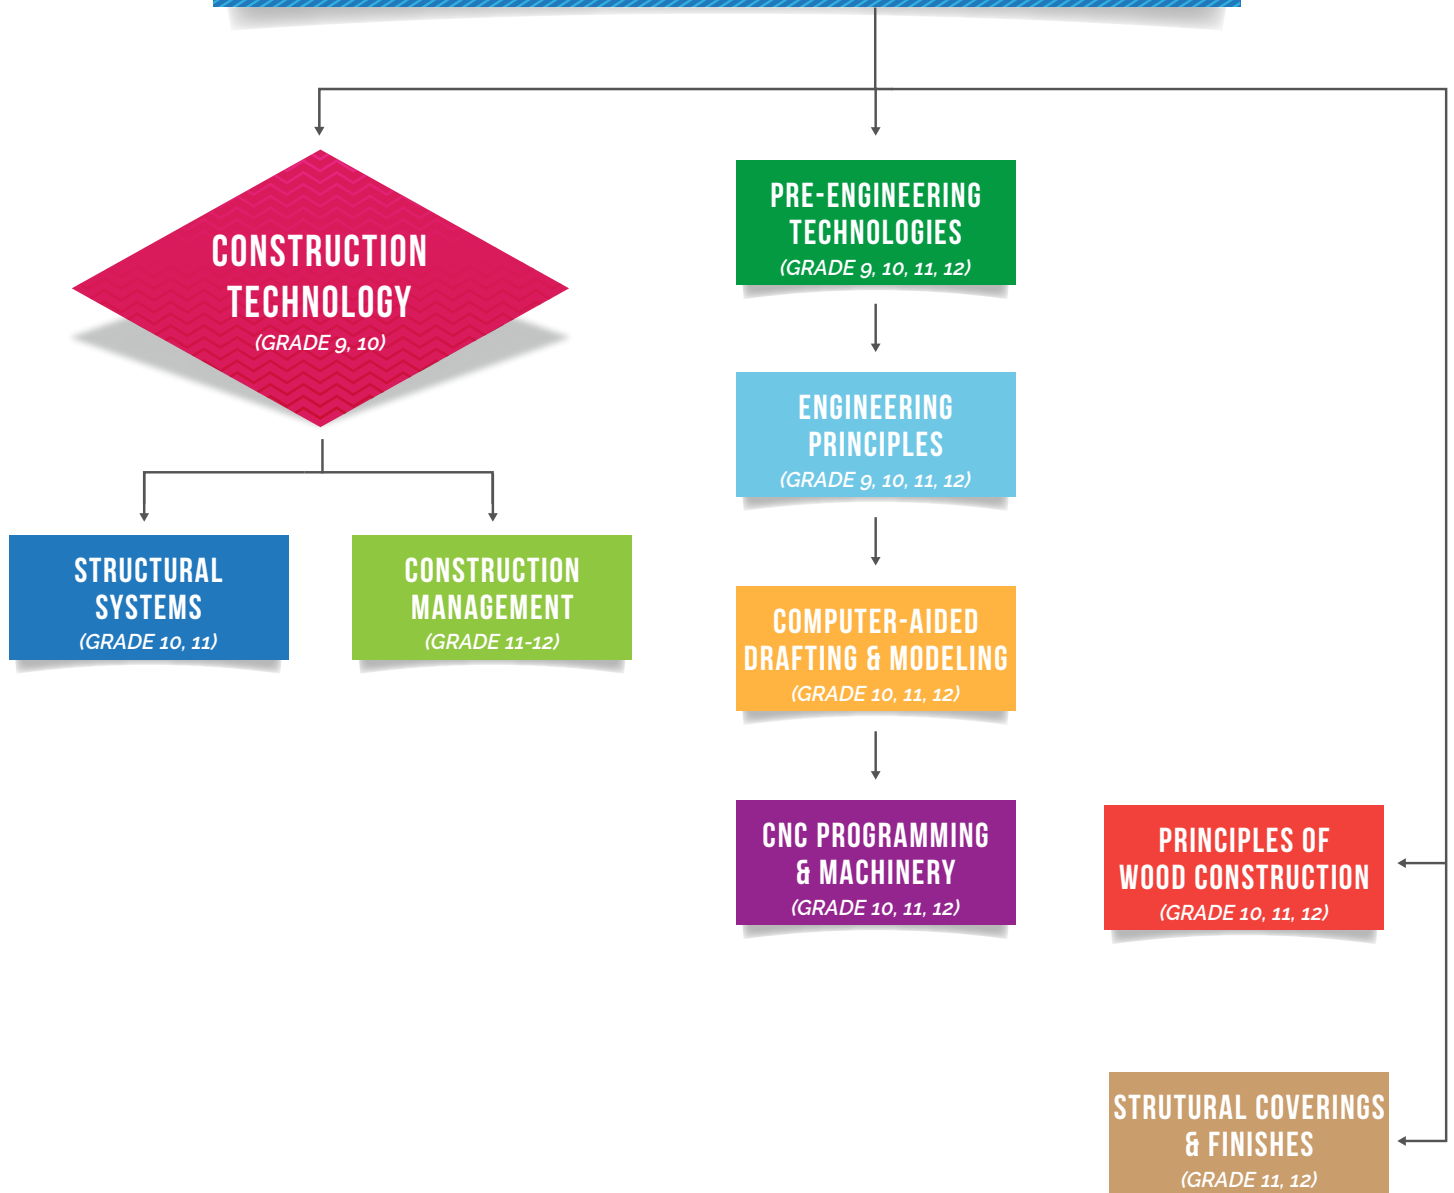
CONSTRUCTION TECHNOLOGY
(GRADE 9, 10)

STRUCTURAL SYSTEMS
(GRADE 10, 11)

CONSTRUCTION MANAGEMENT
(GRADE 11-12)

PRE-ENGINEERING TECHNOLOGIES
(GRADE 9, 10, 11, 12)

ENGINEERING PRINCIPLES
(GRADE 9, 10, 11, 12)

COMPUTER-AIDED DRAFTING & MODELING
(GRADE 10, 11, 12)

CNC PROGRAMMING & MACHINERY
(GRADE 10, 11, 12)

PRINCIPLES OF WOOD CONSTRUCTION
(GRADE 10, 11, 12)

STRUTURAL COVERINGS & FINISHES
(GRADE 11, 12)